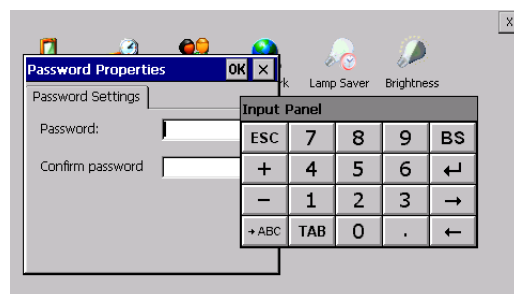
X

rk Lamp Saver Brightness

Password Properties OK X

Password Settings

Password:

Confirm password

Input Panel

| ESC | 7 | 8 | 9 | BS |
|---|---|---|---|---|
| + | 4 | 5 | 6 | ↵ |
| − | 1 | 2 | 3 | → |
| → ABC | TAB | 0 | . | ← |